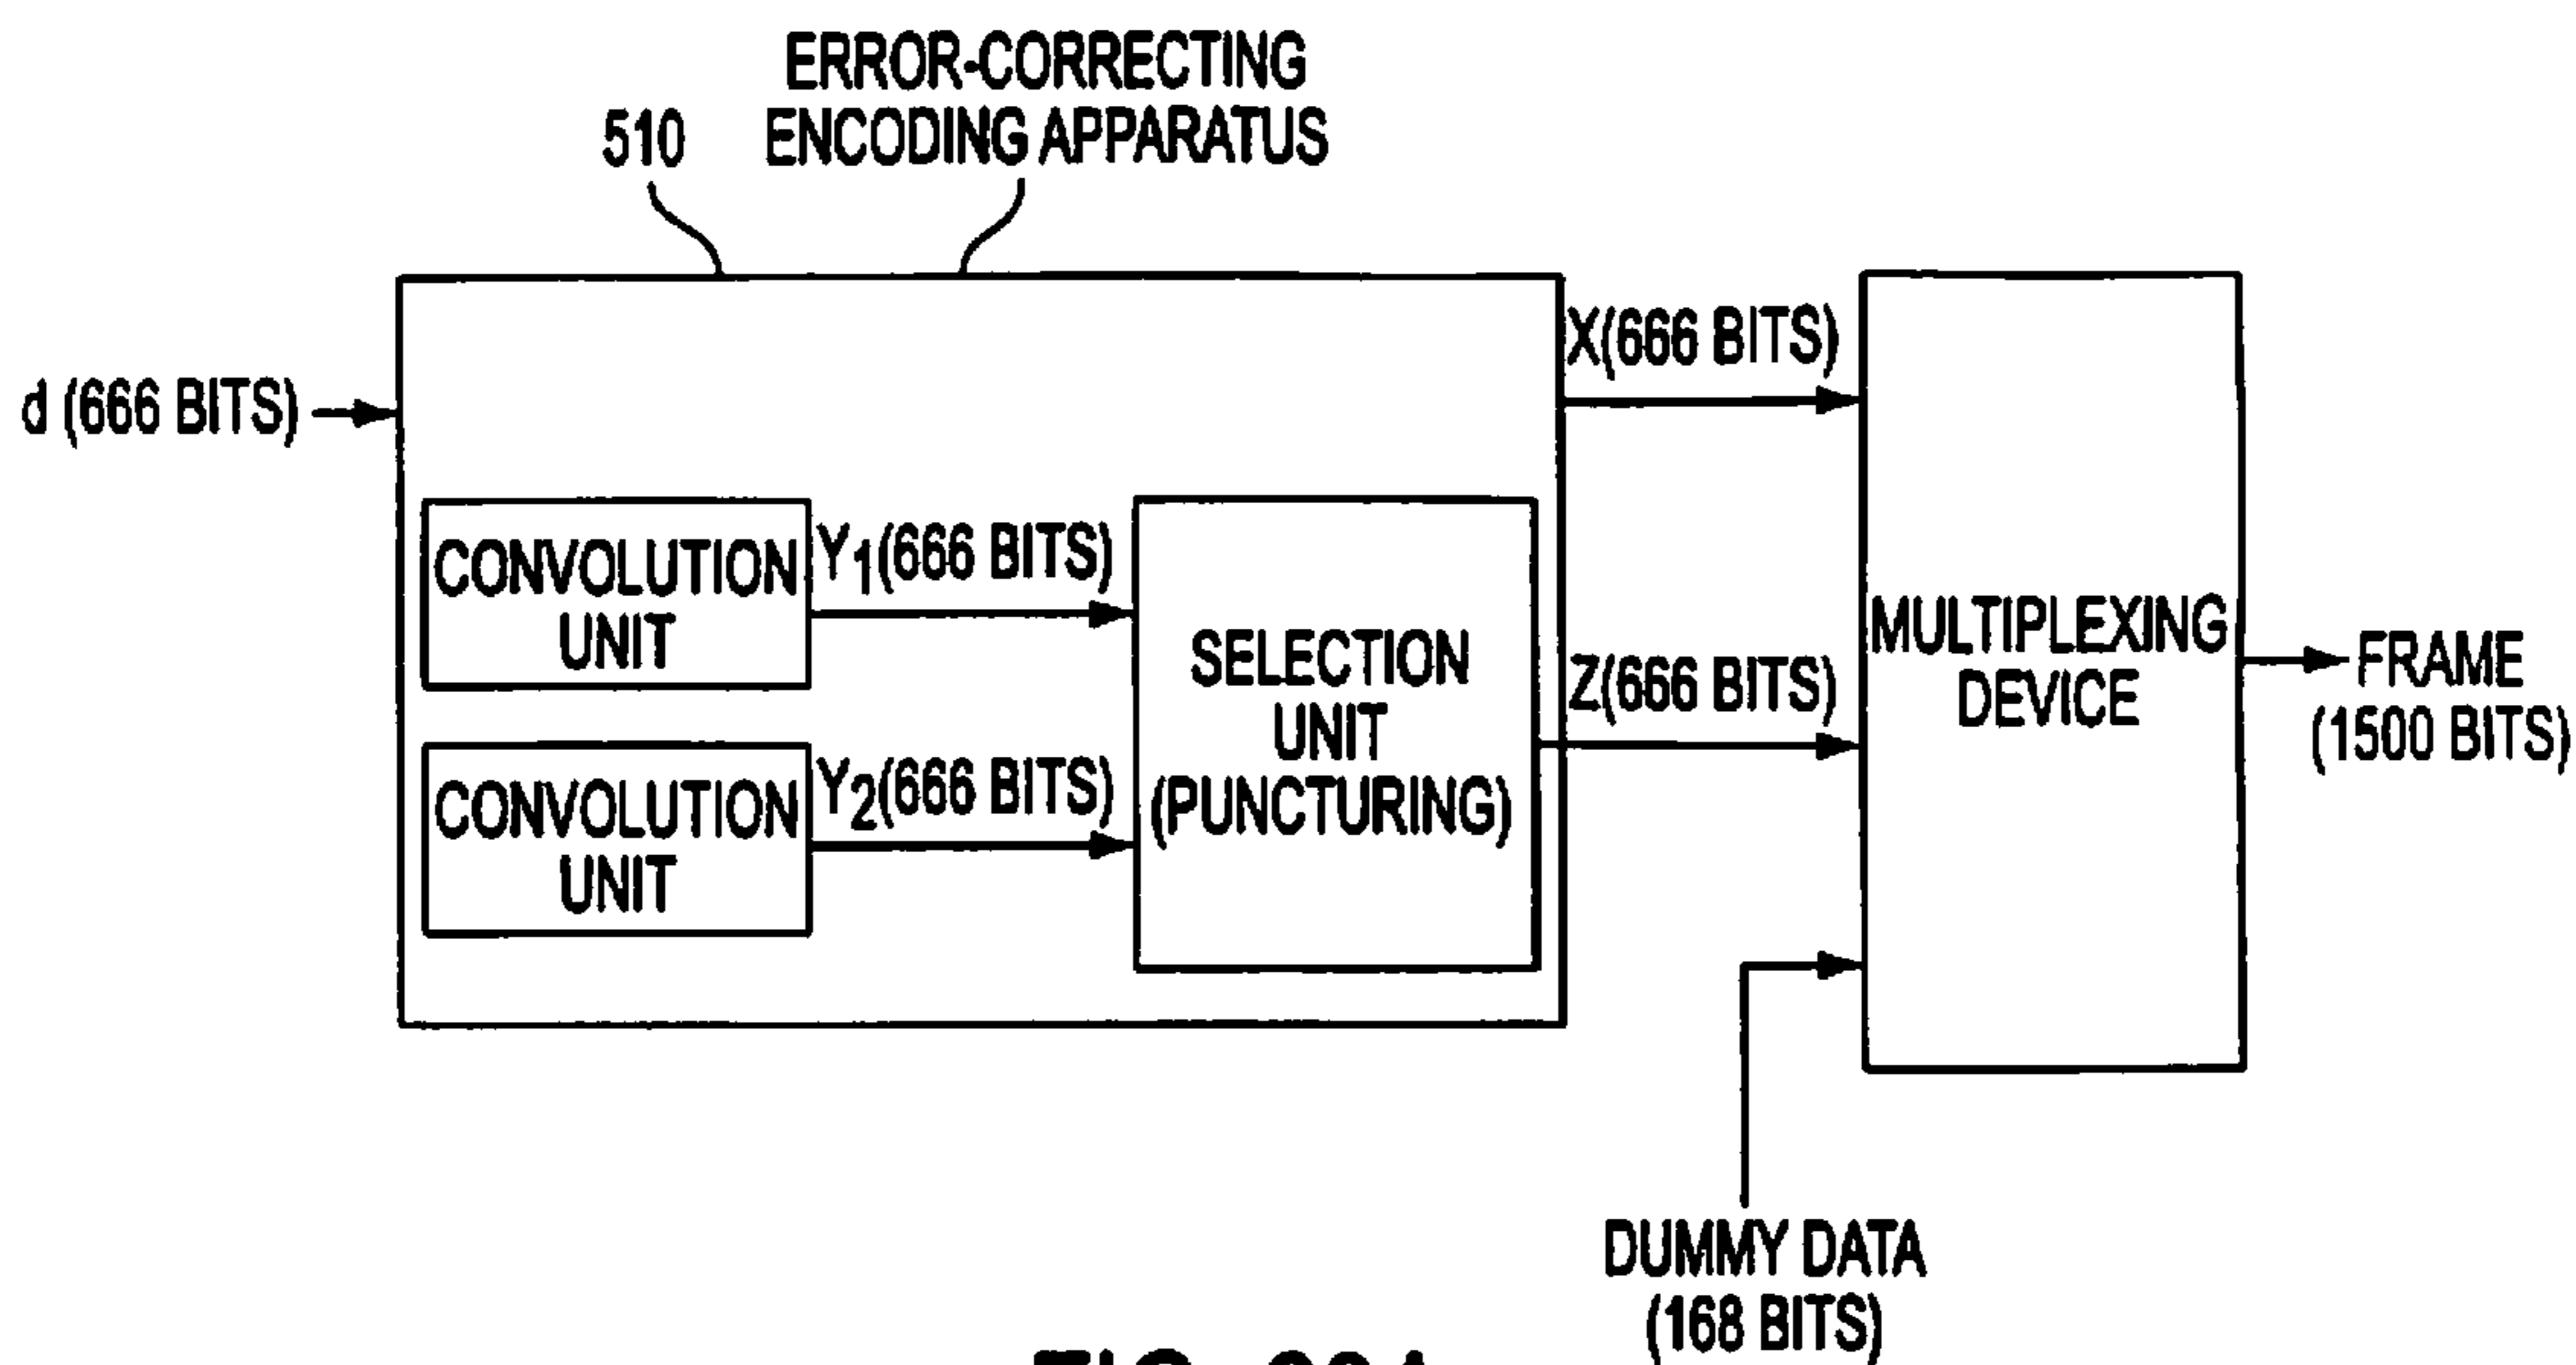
510 ERROR-CORRECTING ENCODING APPARATUS

d (666 BITS)

CONVOLUTION UNIT

$Y_1$(666 BITS)

CONVOLUTION UNIT

$Y_2$(666 BITS)

SELECTION UNIT (PUNCTURING)

X(666 BITS)

Z(666 BITS)

MULTIPLEXING DEVICE

FRAME (1500 BITS)

DUMMY DATA (168 BITS)

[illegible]